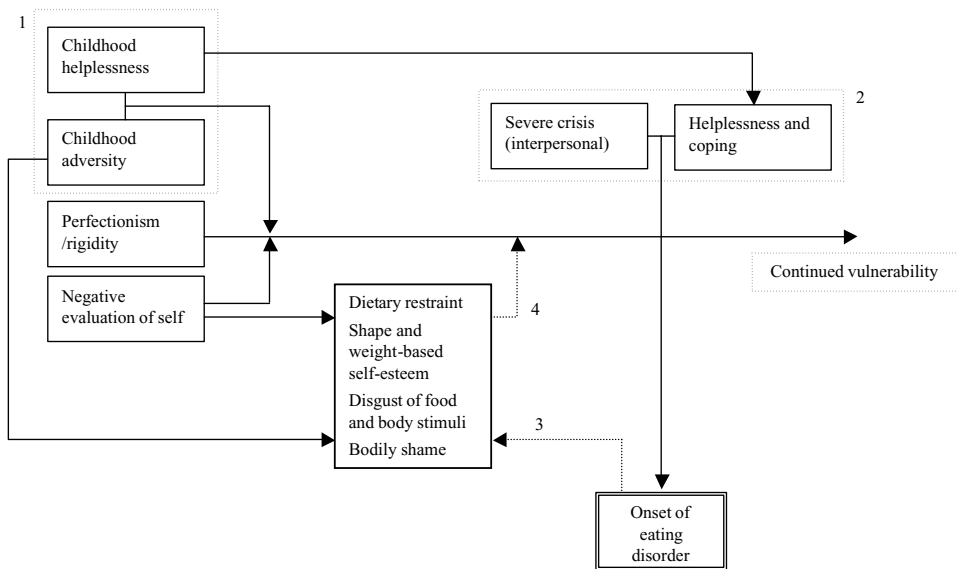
1

Childhood helplessness

Childhood adversity

Perfectionism /rigidity

Negative evaluation of self

Severe crisis (interpersonal)

Helplessness and coping

2

Continued vulnerability

Dietary restraint

Shape and weight-based self-esteem

Disgust of food and body stimuli

Bodily shame

4

3

Onset of eating disorder